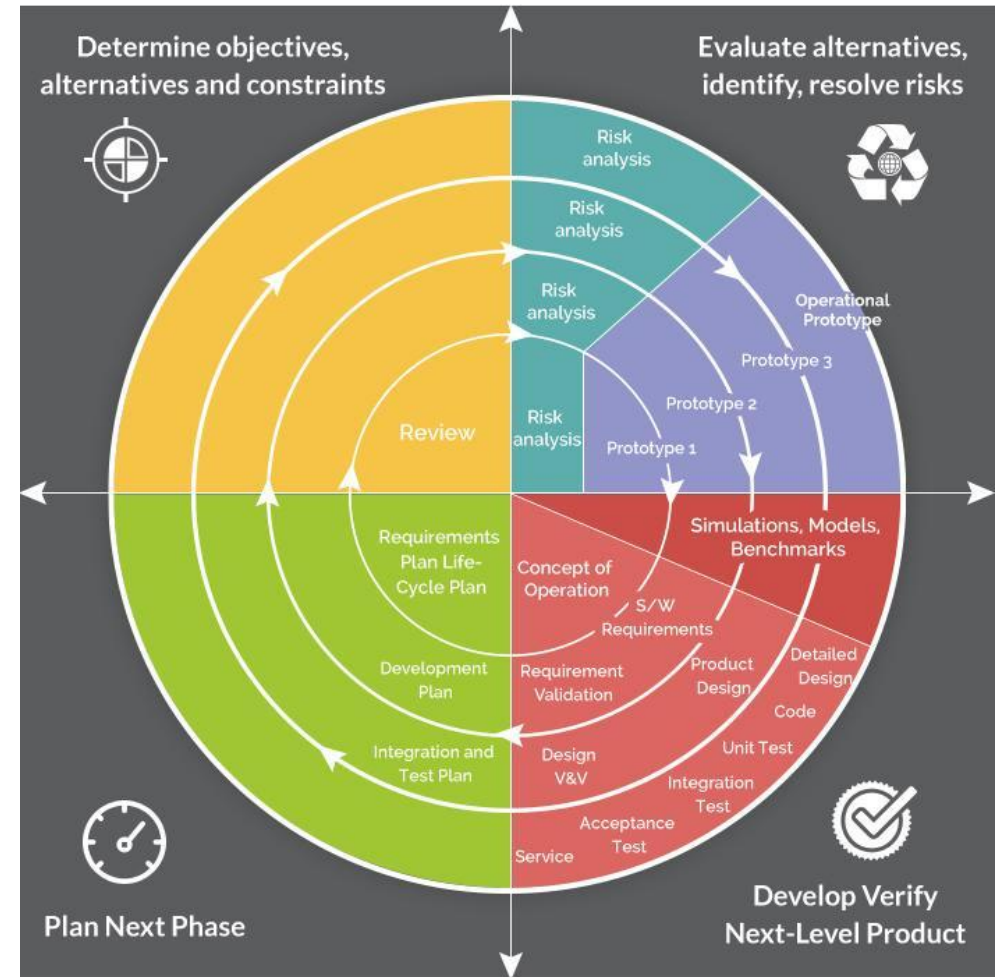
Determine objectives, alternatives and constraints

Evaluate alternatives, identify, resolve risks

Risk analysis

Risk analysis

Risk analysis

Risk analysis

Operational Prototype

Prototype 3

Prototype 2

Prototype 1

Review

Simulations, Models, Benchmarks

Requirements Plan Life-Cycle Plan

Concept of Operation

S/W Requirements

Development Plan

Requirement Validation

Product Design

Detailed Design

Code

Unit Test

Integration and Test Plan

Design V&V

Integration Test

Acceptance Test

Service

Plan Next Phase

Develop Verify Next-Level Product